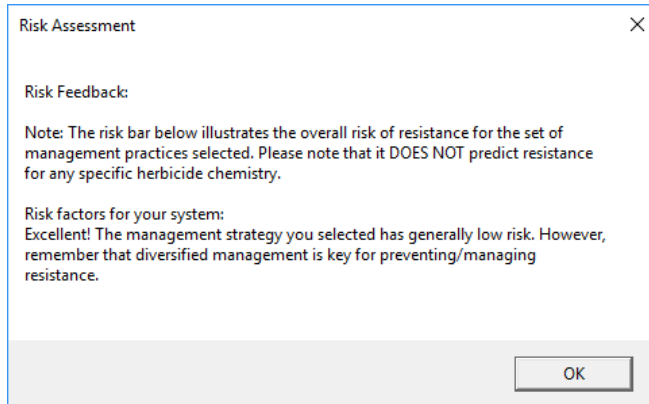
Risk Assessment

×

Risk Feedback:

Note: The risk bar below illustrates the overall risk of resistance for the set of management practices selected. Please note that it DOES NOT predict resistance for any specific herbicide chemistry.

Risk factors for your system:
Excellent! The management strategy you selected has generally low risk. However, remember that diversified management is key for preventing/managing resistance.

OK